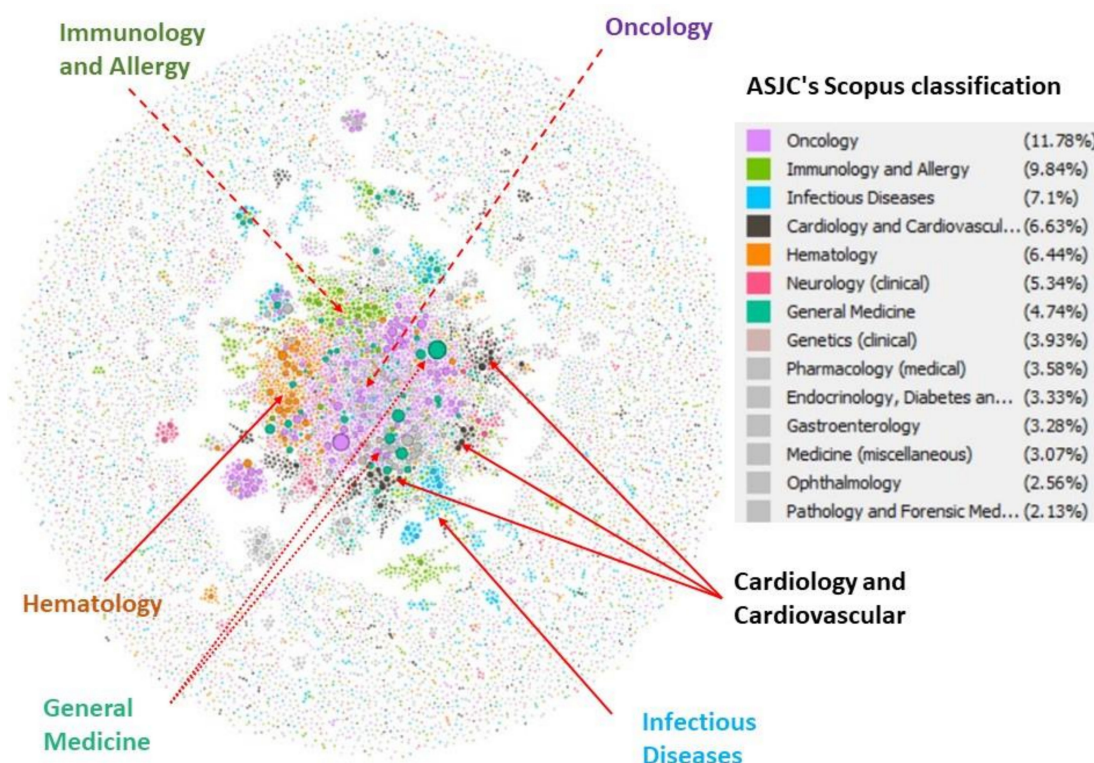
Immunology and Allergy

Oncology

ASJC's Scopus classification

| | |
|---|---|
| Oncology | (11.78%) |
| Immunology and Allergy | (9.84%) |
| Infectious Diseases | (7.1%) |
| Cardiology and Cardiovascul... | (6.63%) |
| Hematology | (6.44%) |
| Neurology (clinical) | (5.34%) |
| General Medicine | (4.74%) |
| Genetics (clinical) | (3.93%) |
| Pharmacology (medical) | (3.58%) |
| Endocrinology, Diabetes an... | (3.33%) |
| Gastroenterology | (3.28%) |
| Medicine (miscellaneous) | (3.07%) |
| Ophthalmology | (2.56%) |
| Pathology and Forensic Med... | (2.13%) |

Hematology

Cardiology and Cardiovascular

General Medicine

Infectious Diseases